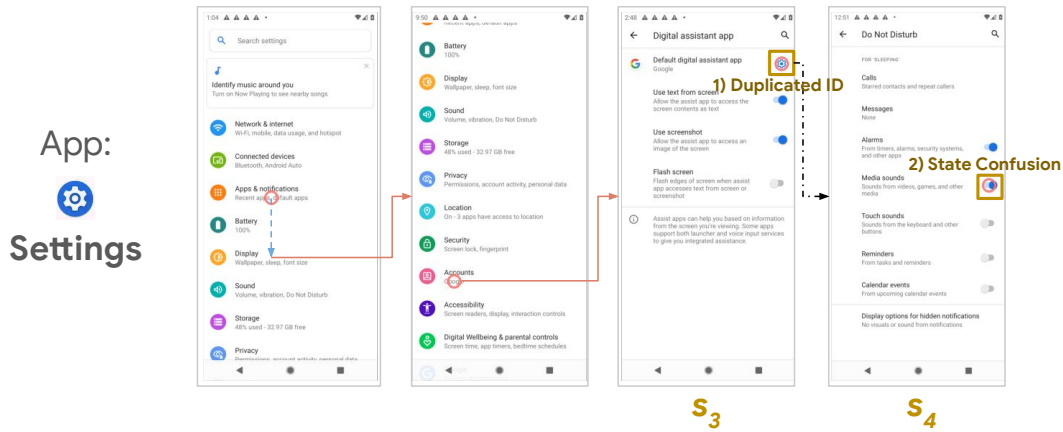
App:

Settings

1:04

Search settings

Identify music around you
Turn on Now Playing to see nearby songs

Network & internet
Wi-Fi, mobile, data usage, and hotspot

Connected devices
Bluetooth, Android Auto

Apps & notifications
Recent apps, default apps

Battery
100%

Display
Wallpaper, sleep, font size

Sound
Volume, vibration, Do Not Disturb

Storage
48% used - 32.97 GB free

Privacy
Permissions, account activity, personal data

9:50

Recent apps, default apps

Battery
100%

Display
Wallpaper, sleep, font size

Sound
Volume, vibration, Do Not Disturb

Storage
48% used - 32.97 GB free

Privacy
Permissions, account activity, personal data

Location
Off - 2 apps have access to location

Security
Screen lock, fingerprint

Accounts
Google

Accessibility
Screen readers, display, interaction controls

Digital Wellbeing & parental controls
Screen time, app timers, bedtime schedules

2:48

Digital assistant app

Default digital assistant app
Google

1) Duplicated ID

Use text from screen
Allow the assistant app to access the screen contents as text

Use screenshot
Allow the assistant app to access an image of the screen

Flash screen
Flash edges of screen when assist app accesses text from screen or screenshot

Assist apps can help you based on information from the screen you're viewing. Some apps support both launcher and voice input services to give you integrated assistance.

$s_3$

12:51

Do Not Disturb

FOR 'SLEEPING'

Calls
Starred contacts and repeat callers

Messages
None

Alarms
From timers, alarms, security systems, and other apps

2) State Confusion

Media sounds
Sounds from videos, games, and other media

Touch sounds
Sounds from the keyboard and other buttons

Reminders
From tasks and reminders

Calendar events
From upcoming calendar events

Display options for hidden notifications
No visuals or sound from notifications

$s_4$